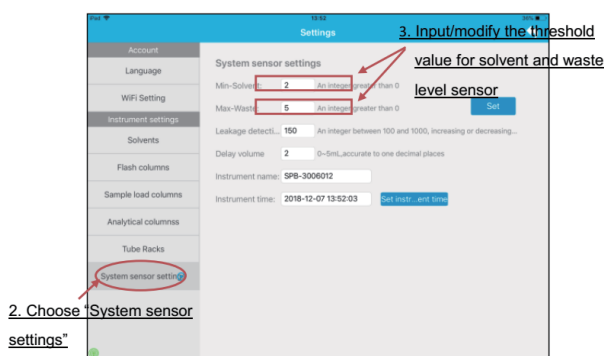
iPad
13:52
36%
Settings

Account
Language
WiFi Setting
Instrument settings
Solvents
Flash columns
Sample load columns
Analytical columnss
Tube Racks
System sensor setting

System sensor settings
Min-Solvent: 2 An integer greater than 0
Max-Waste: 5 An integer greater than 0
Set
Leakage detecti... 150 An integer between 100 and 1000, increasing or decreasing...
Delay volume 2 0~5mL,accurate to one decimal places
Instrument name: SPB-3006012
Instrument time: 2018-12-07 13:52:03 Set instr...ent time

3. Input/modify the threshold value for solvent and waste level sensor

2. Choose "System sensor settings"